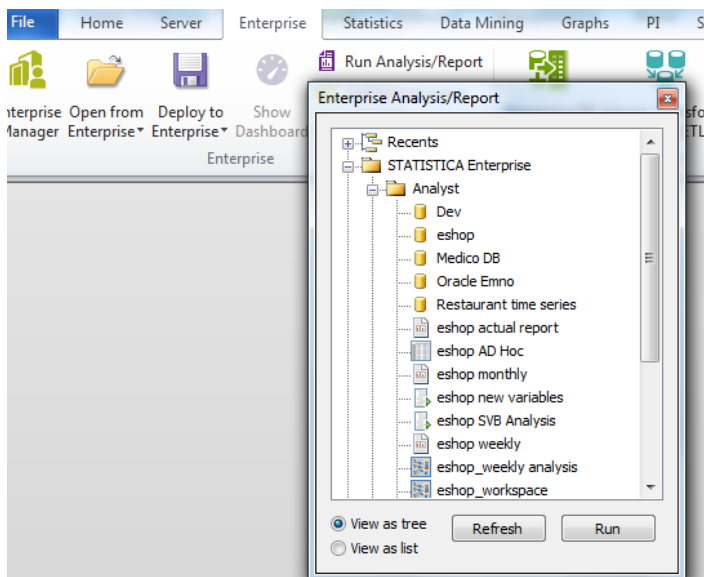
File Home Server Enterprise Statistics Data Mining Graphs PI S

nterprise Manager Open from Enterprise Deploy to Enterprise Show Dashboard

Enterprise

Run Analysis/Report

sfo ETL

Enterprise Analysis/Report

Recents
STATISTICA Enterprise
Analyst
Dev
eshop
Medico DB
Oracle Emno
Restaurant time series
eshop actual report
eshop AD Hoc
eshop monthly
eshop new variables
eshop SVB Analysis
eshop weekly
eshop_weekly analysis
eshop_workspace

View as tree
View as list
Refresh
Run